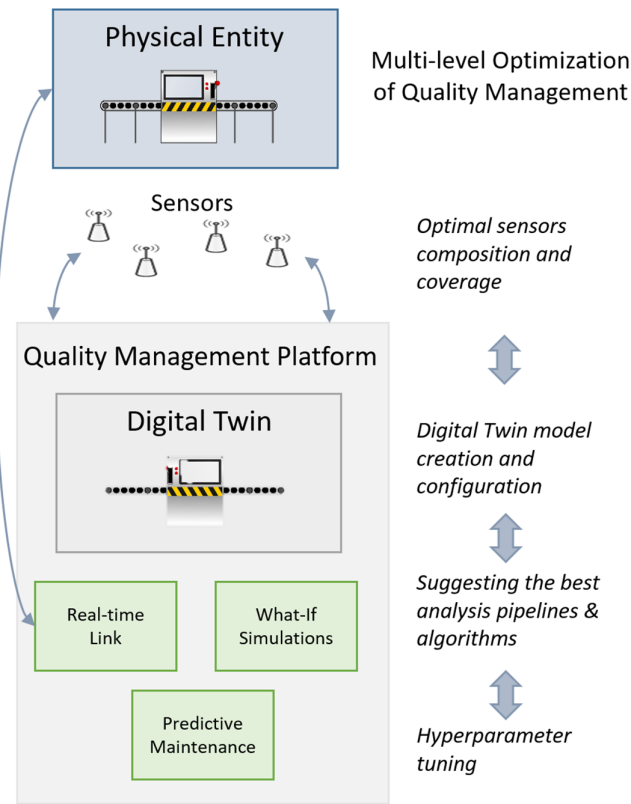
Physical Entity

Multi-level Optimization of Quality Management

Sensors

Optimal sensors composition and coverage

Quality Management Platform

Digital Twin

Digital Twin model creation and configuration

Suggesting the best analysis pipelines & algorithms

Real-time Link

What-If Simulations

Predictive Maintenance

Hyperparameter tuning